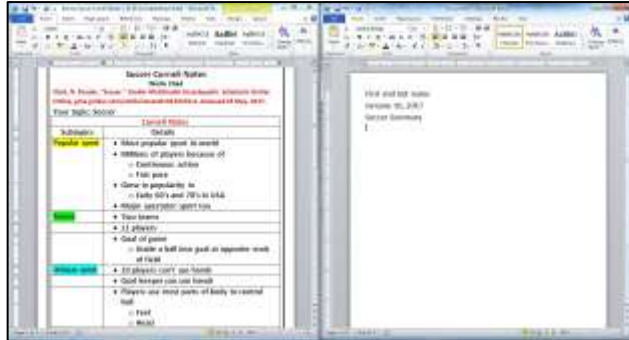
Soccer Cornell Notes
Nicole Hall
Hunt, R. Soccer. "Soccer." Grolier Multimedia Encyclopedia. Scholastic Grolier Online, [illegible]. Accessed 10 May, 2017.
Your Topic: Soccer

| Subtopics | Details |
|---|---|
| Popular sport | • Most popular sport in world<br>• Millions of players because of<br>○ Continuous action<br>○ Fast pace<br>• Grew in popularity in<br>○ Early 60's and 70's in USA<br>• Major spectator sport too |
| Teams | • Two teams |
| | • 11 players |
| | • Goal of game<br>○ Kick a ball into goal at opposite ends of field |
| Unique sport | • 10 players can't use hands |
| | • Goal keeper can use hands |
| | • Players use most parts of body to control ball<br>○ Feet<br>○ Head |

First and last name
January 10, 2017
Soccer Summary